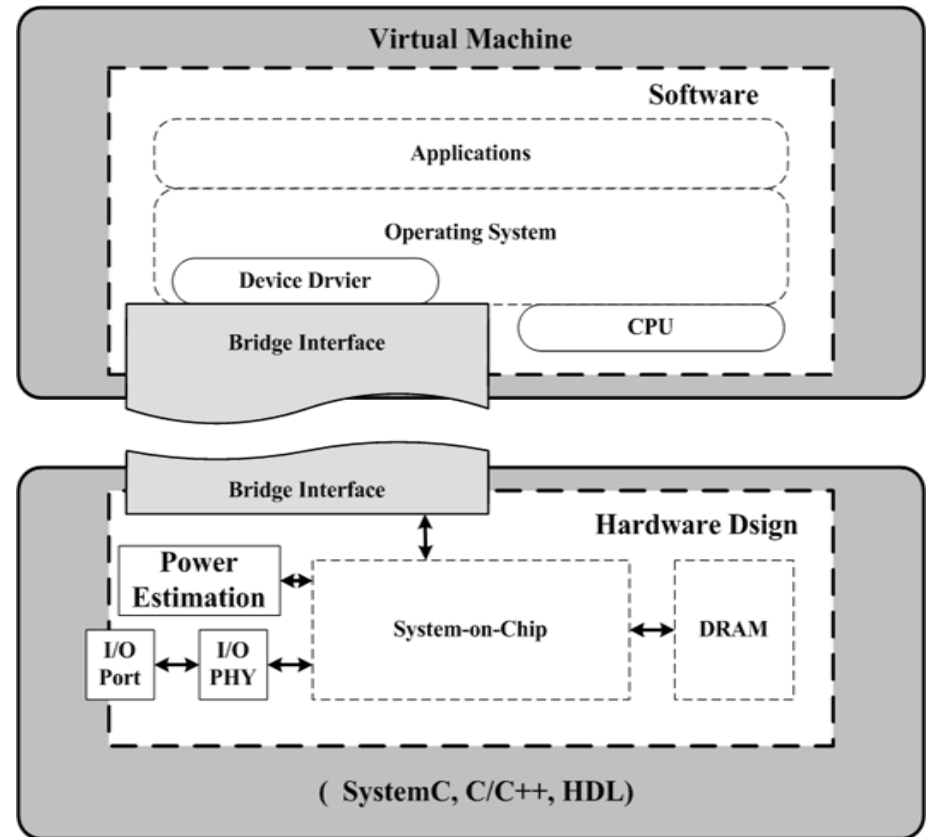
Virtual Machine

Software

Applications

Operating System

Device Drvier

Bridge Interface

CPU

Bridge Interface

Hardware Dsign

Power Estimation

System-on-Chip

DRAM

I/O Port

I/O PHY

( SystemC, C/C++, HDL)